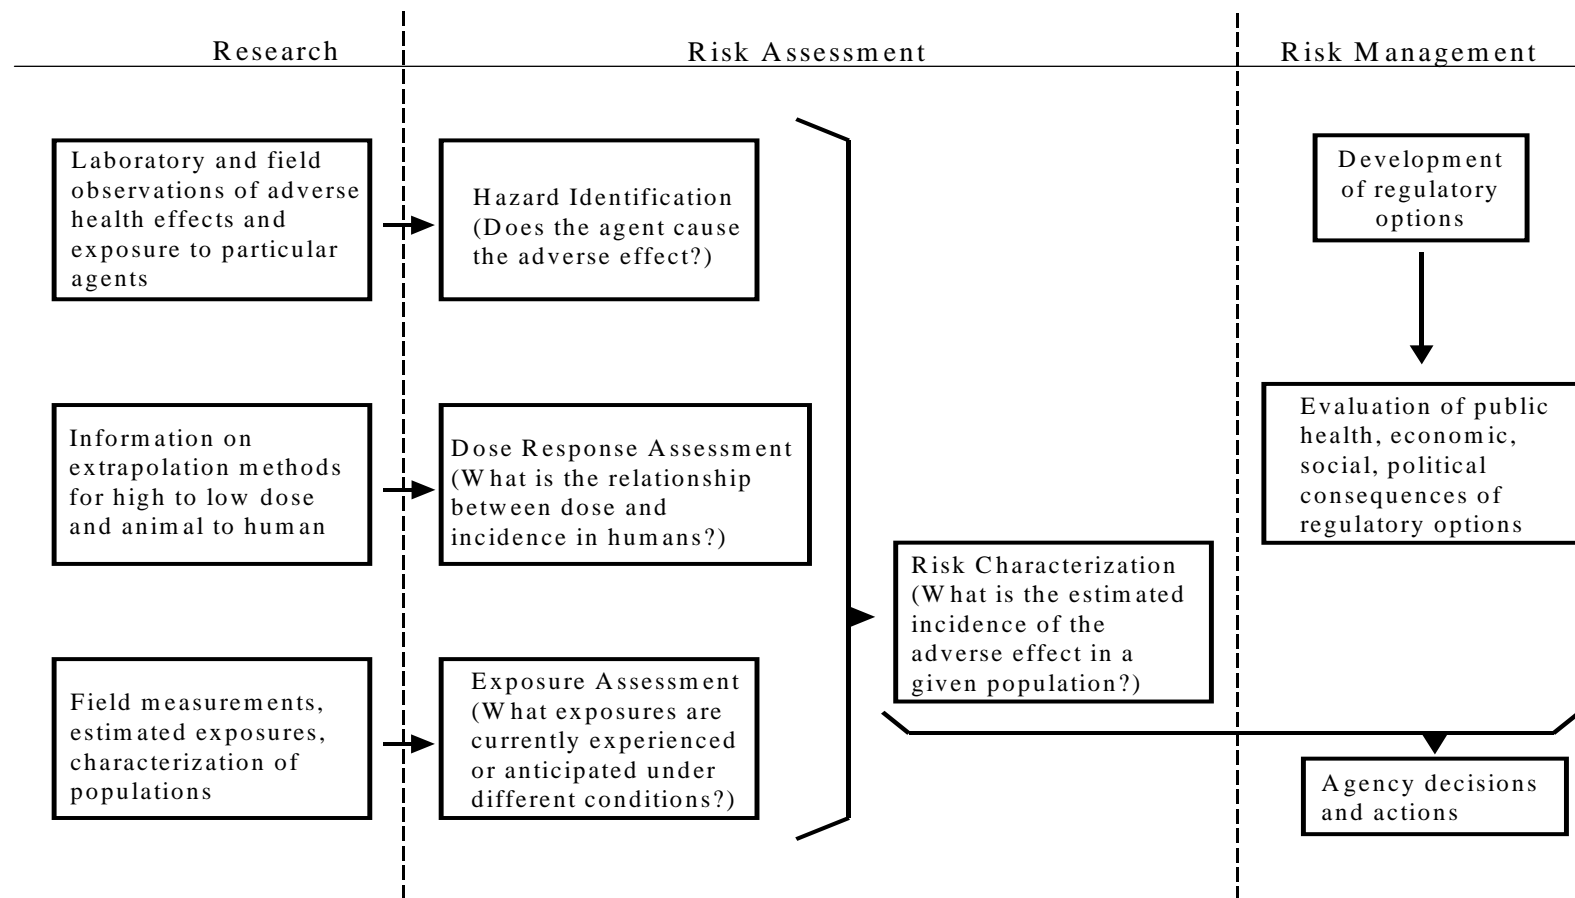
Research

Risk Assessment

Risk Management

Laboratory and field observations of adverse health effects and exposure to particular agents

Hazard Identification (Does the agent cause the adverse effect?)

Development of regulatory options

Information on extrapolation methods for high to low dose and animal to human

Dose Response Assessment (What is the relationship between dose and incidence in humans?)

Evaluation of public health, economic, social, political consequences of regulatory options

Risk Characterization (What is the estimated incidence of the adverse effect in a given population?)

Field measurements, estimated exposures, characterization of populations

Exposure Assessment (What exposures are currently experienced or anticipated under different conditions?)

Agency decisions and actions